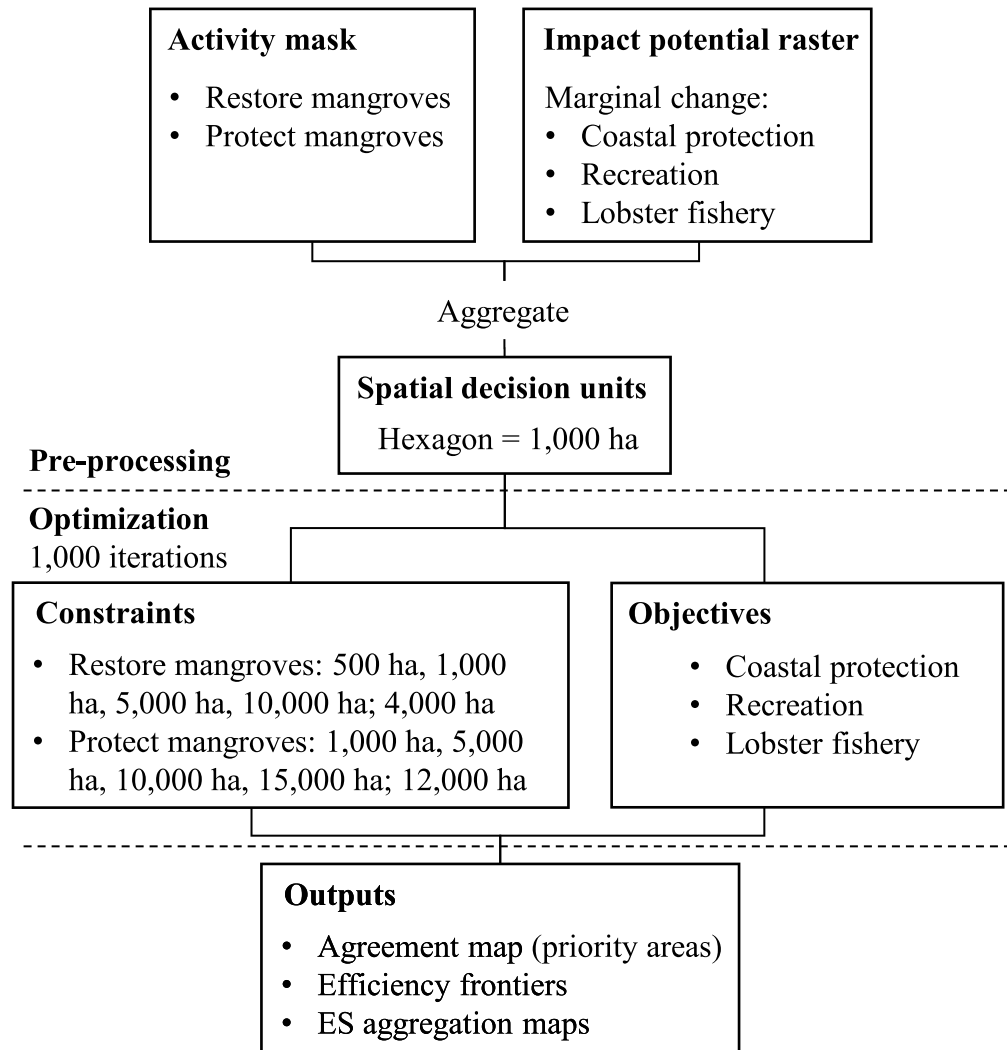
**Activity mask**
- Restore mangroves
- Protect mangroves

**Impact potential raster**
Marginal change:
- Coastal protection
- Recreation
- Lobster fishery

Aggregate

**Spatial decision units**
Hexagon = 1,000 ha

**Pre-processing**

**Optimization**
1,000 iterations

**Constraints**
- Restore mangroves: 500 ha, 1,000 ha, 5,000 ha, 10,000 ha; 4,000 ha
- Protect mangroves: 1,000 ha, 5,000 ha, 10,000 ha, 15,000 ha; 12,000 ha

**Objectives**
- Coastal protection
- Recreation
- Lobster fishery

**Outputs**
- Agreement map (priority areas)
- Efficiency frontiers
- ES aggregation maps